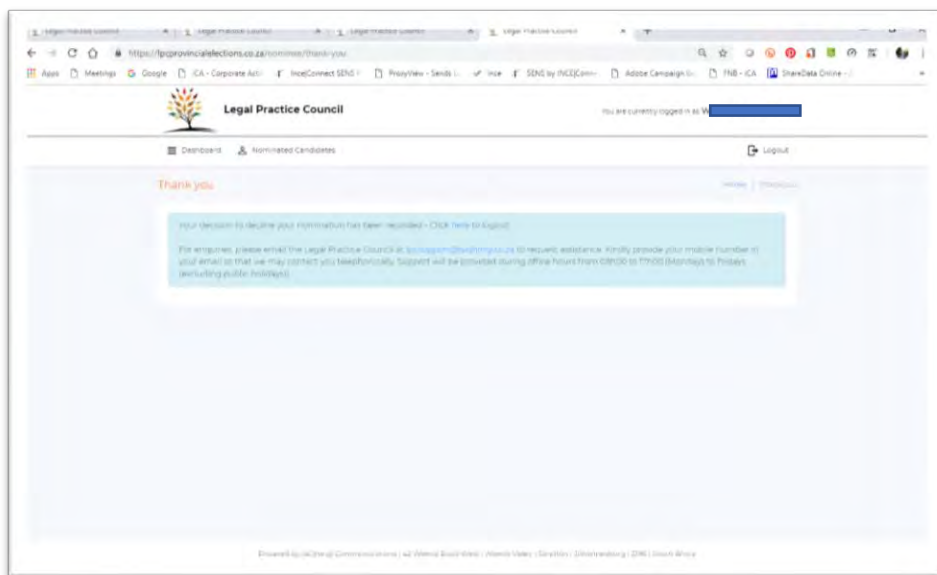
Legal Practice Council | Legal Practice Council | Legal Practice Council | Legal Practice Council

https://lpcprovincialelections.co.za/nominee/thank-you

Apps | Meetings | Google | ICA - Corporate Acti | InceConnect SENS | ProxyView - Sends | Ince | SENS by INCEConn | Adobe Campaign | FNB - ICA | ShareData Online

Legal Practice Council

You are currently logged in as W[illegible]

Dashboard | Nominated Candidates | Logout

Thank you

Home | Thank you

Your decision to decline your nomination has been recorded - Click here to logout

For enquiries, please email the Legal Practice Council at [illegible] to request assistance. Kindly provide your mobile number in your email so that we may contact you telephonically. Support will be provided during office hours from 08h00 to 17h00 (Monday) to Fridays (excluding public holidays).

Powered by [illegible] Communications | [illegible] | Johannesburg | 2196 | South Africa